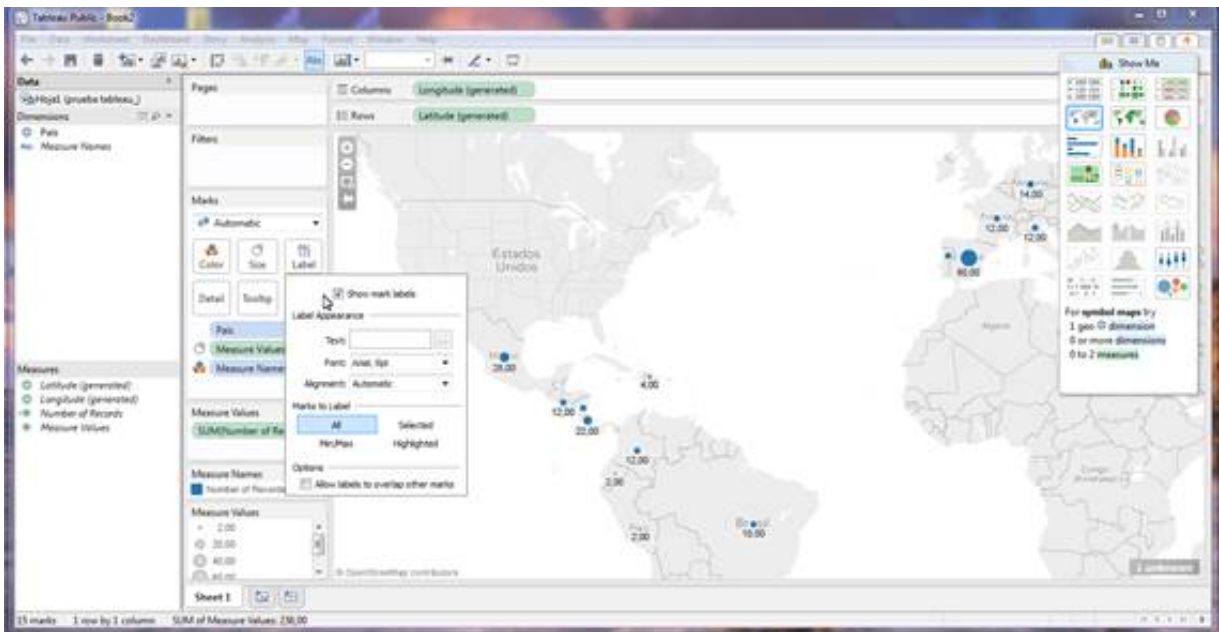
Tableau Public - Book2

File Data Worksheet Dashboard Story Analysis Map Format Window Help

Data
Hoja1 (prueba tableau_)
Dimensions
Pais
Measure Names

Measures
Latitude (generated)
Longitude (generated)
Number of Records
Measure Values

Pages

Filters

Marks
Automatic
Color Size Label
Detail Tooltip

Pais
Measure Values
Measure Names

Measure Values
SUM(Number of Re

Measure Names
Number of Records

Measure Values
2.00
20.00
40.00

Columns Longitude (generated)
Rows Latitude (generated)

Show mark labels
Label Appearance
Text:
Font: Arial, 9pt
Alignment: Automatic
Marks to Label
All
Selected
Min/Max
Highlighted
Options
Allow labels to overlap other marks

Estados Unidos
14.00
12.00
12.00
80.00
28.00
4.00
12.00
22.00
12.00
2.00
2.00
10.00
Brasil
© OpenStreetMap contributors

Show Me
For symbol maps try
1 geo dimension
0 or more dimensions
0 to 2 measures

Sheet 1

15 marks 1 row by 1 column SUM of Measure Values: 230,00